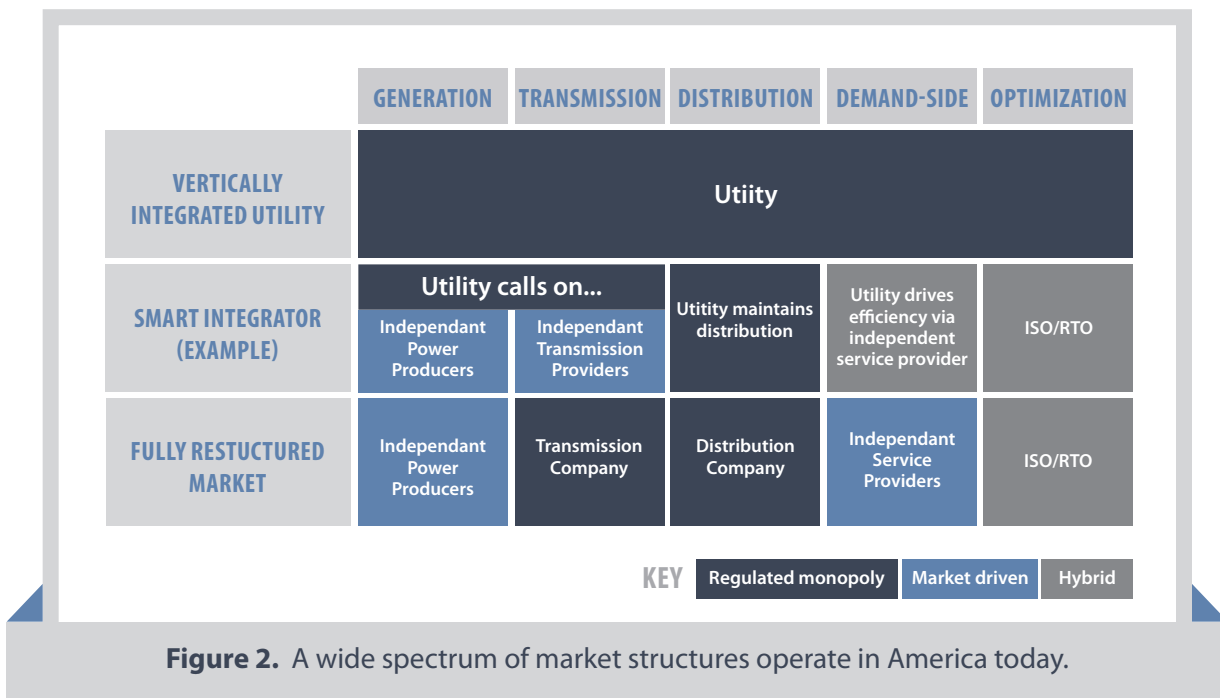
| | GENERATION | TRANSMISSION | DISTRIBUTION | DEMAND-SIDE | OPTIMIZATION |
|---|---|---|---|---|---|
| VERTICALLY INTEGRATED UTILITY | Utiity | | | | |
| SMART INTEGRATOR (EXAMPLE) | Utility calls on... Independant Power Producers | Independant Transmission Providers | Utitity maintains distribution | Utility drives efficiency via independent service provider | ISO/RTO |
| FULLY RESTUCTURED MARKET | Independant Power Producers | Transmission Company | Distribution Company | Independant Service Providers | ISO/RTO |

KEY Regulated monopoly Market driven Hybrid

**Figure 2.** A wide spectrum of market structures operate in America today.